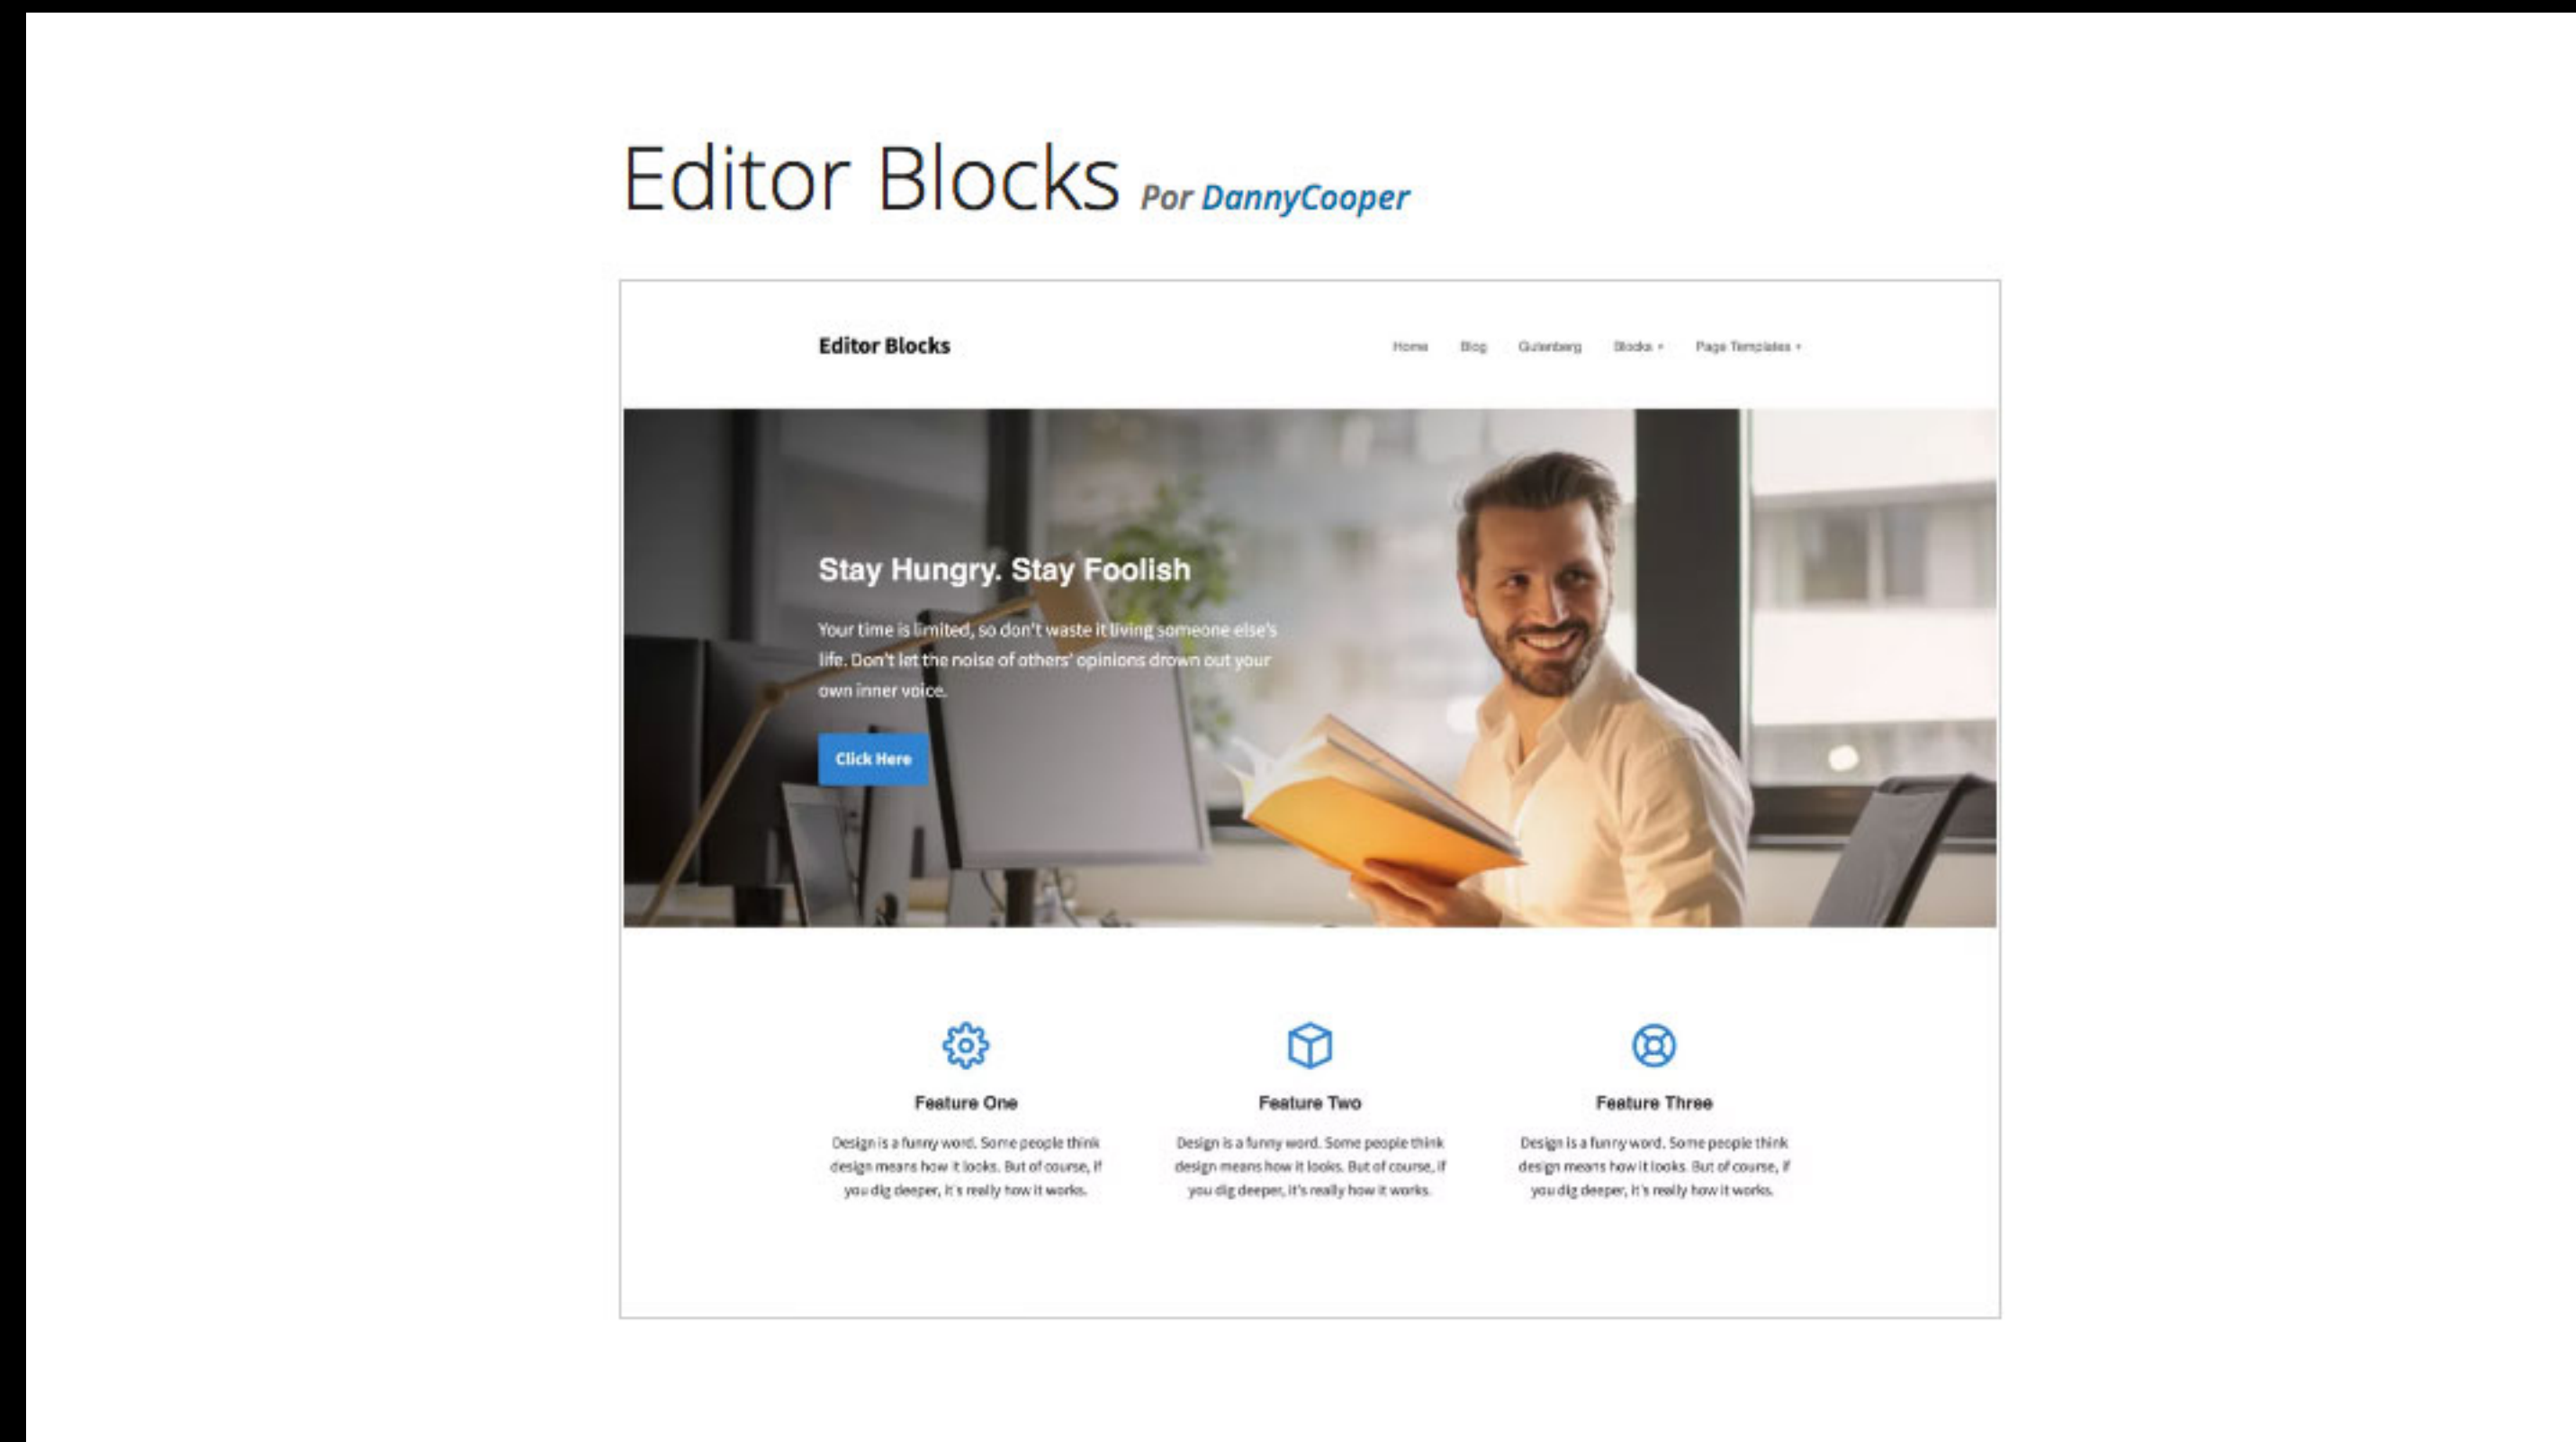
Editor Blocks Por DannyCooper

Editor Blocks

Home Blog Gutenberg Blocks ▾ Page Templates ▾

Stay Hungry. Stay Foolish

Your time is limited, so don't waste it living someone else's life. Don't let the noise of others' opinions drown out your own inner voice.

Click Here

Feature One

Design is a funny word. Some people think design means how it looks. But of course, if you dig deeper, it's really how it works.

Feature Two

Design is a funny word. Some people think design means how it looks. But of course, if you dig deeper, it's really how it works.

Feature Three

Design is a funny word. Some people think design means how it looks. But of course, if you dig deeper, it's really how it works.